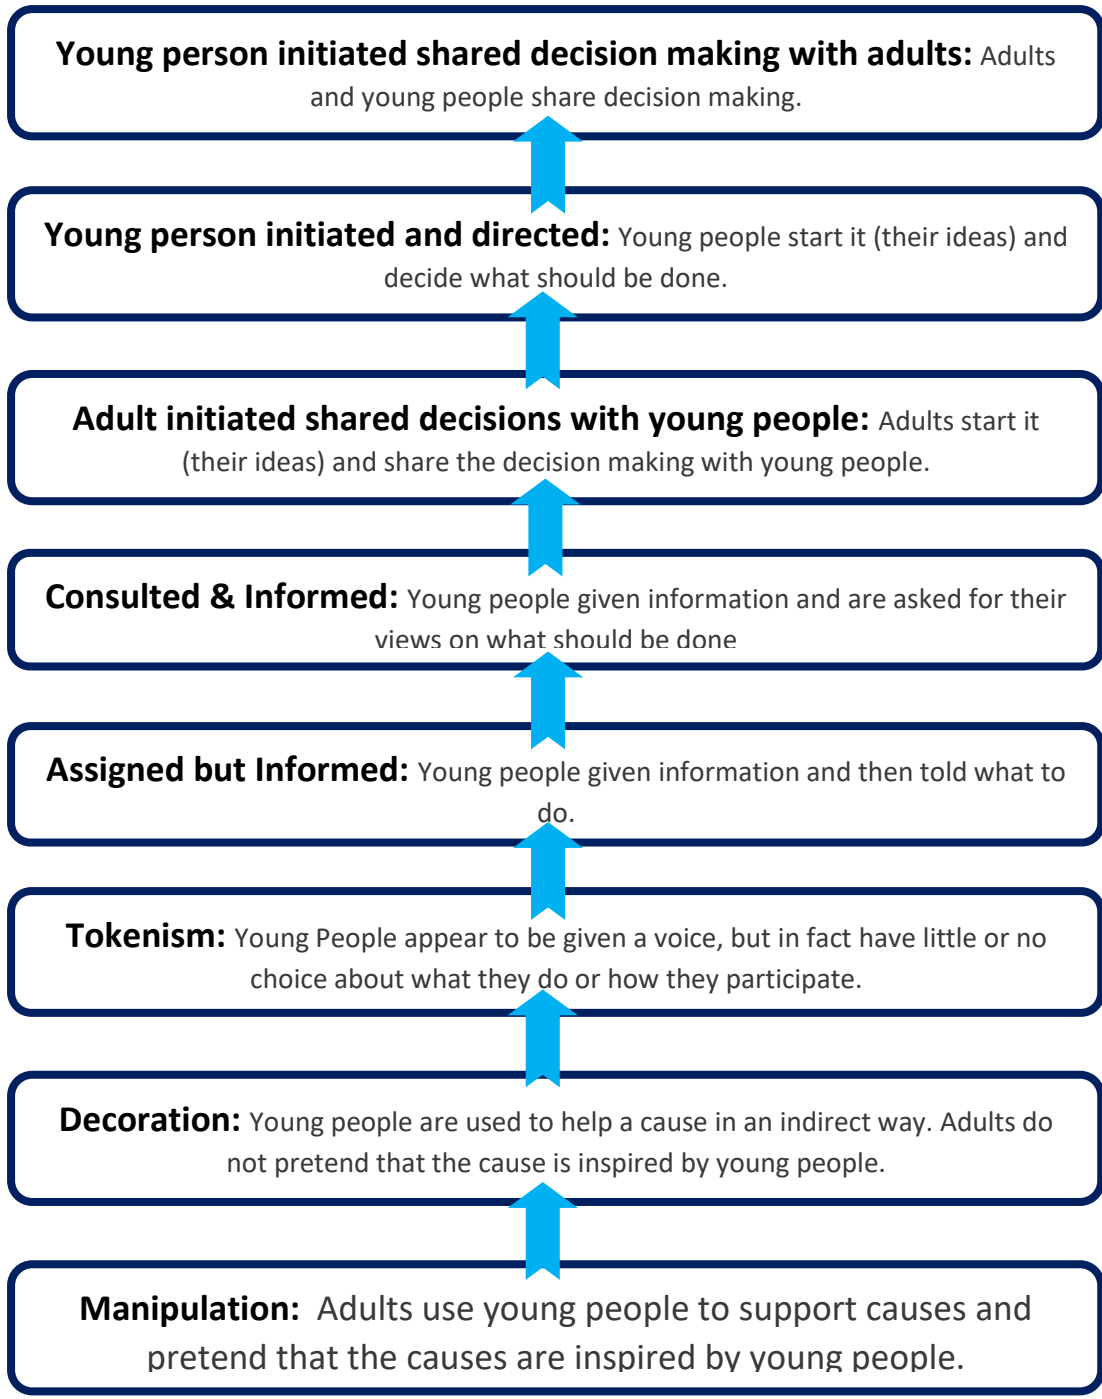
**Young person initiated shared decision making with adults:** Adults and young people share decision making.

**Young person initiated and directed:** Young people start it (their ideas) and decide what should be done.

**Adult initiated shared decisions with young people:** Adults start it (their ideas) and share the decision making with young people.

**Consulted & Informed:** Young people given information and are asked for their views on what should be done

**Assigned but Informed:** Young people given information and then told what to do.

**Tokenism:** Young People appear to be given a voice, but in fact have little or no choice about what they do or how they participate.

**Decoration:** Young people are used to help a cause in an indirect way. Adults do not pretend that the cause is inspired by young people.

**Manipulation:** Adults use young people to support causes and pretend that the causes are inspired by young people.